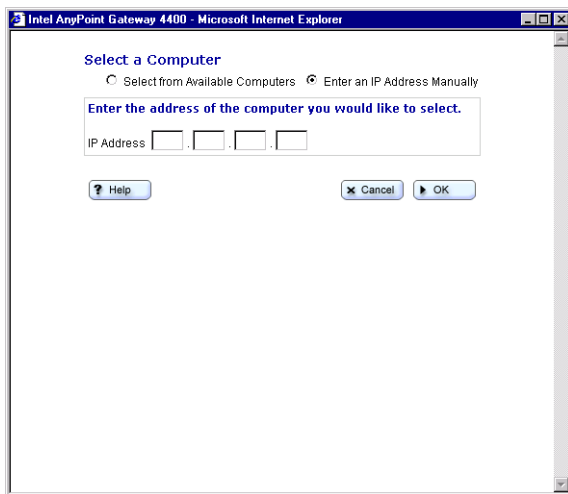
Intel AnyPoint Gateway 4400 - Microsoft Internet Explorer

Select a Computer

Select from Available Computers
Enter an IP Address Manually

Enter the address of the computer you would like to select.

IP Address . . .

Help

Cancel

OK